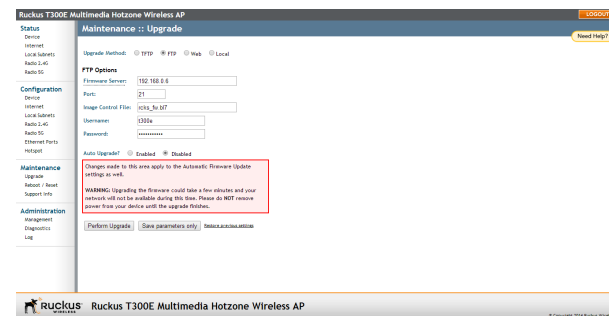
Ruckus T300E Multimedia Hotzone Wireless AP

LOGOUT

Status
Device
Internet
Local Subnets
Radio 2.4G
Radio 5G

Configuration
Device
Internet
Local Subnets
Radio 2.4G
Radio 5G
Ethernet Ports
Hotspot

Maintenance
Upgrade
Reboot / Reset
Support Info

Administration
Management
Diagnostics
Log

Maintenance :: Upgrade

Need Help?

Upgrade Method: TFTP FTP Web Local

FTP Options
Firmware Server: 192.168.0.6
Port: 21
Image Control File: rcks_fw.bl7
Username: t300e
Password: ••••••••••••

Auto Upgrade? Enabled Disabled

Changes made to this area apply to the Automatic Firmware Update settings as well.

WARNING: Upgrading the firmware could take a few minutes and your network will not be available during this time. Please do NOT remove power from your device until the upgrade finishes.

Perform Upgrade Save parameters only Restore previous settings

Ruckus WIRELESS Ruckus T300E Multimedia Hotzone Wireless AP

© Copyright 2014 Ruckus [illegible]